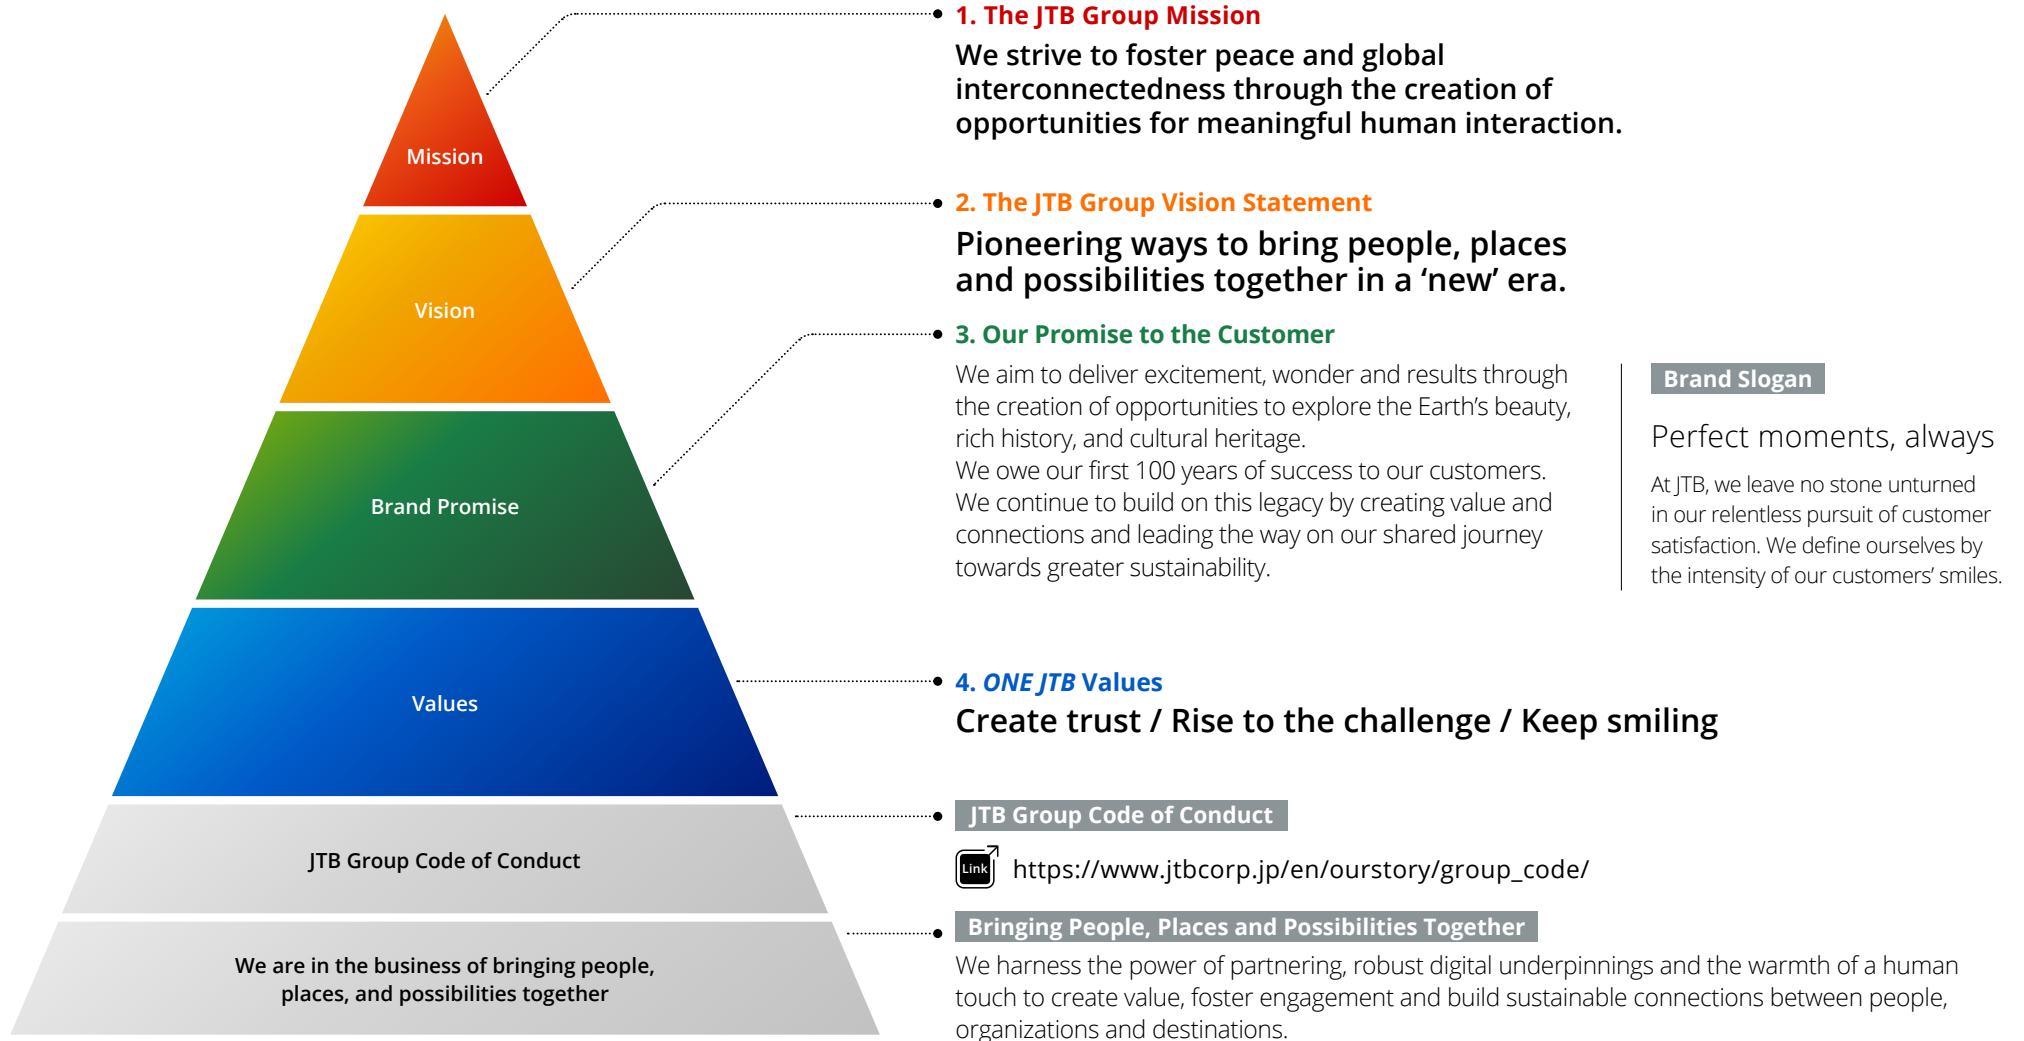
Mission

Vision

Brand Promise

Values

JTB Group Code of Conduct

We are in the business of bringing people, places, and possibilities together

1. The JTB Group Mission

We strive to foster peace and global interconnectedness through the creation of opportunities for meaningful human interaction.

2. The JTB Group Vision Statement

Pioneering ways to bring people, places and possibilities together in a 'new' era.

3. Our Promise to the Customer

We aim to deliver excitement, wonder and results through the creation of opportunities to explore the Earth's beauty, rich history, and cultural heritage.
We owe our first 100 years of success to our customers. We continue to build on this legacy by creating value and connections and leading the way on our shared journey towards greater sustainability.

Brand Slogan

Perfect moments, always

At JTB, we leave no stone unturned in our relentless pursuit of customer satisfaction. We define ourselves by the intensity of our customers' smiles.

4. ONE JTB Values

Create trust / Rise to the challenge / Keep smiling

JTB Group Code of Conduct

Link https://www.jtbcorp.jp/en/ourstory/group_code/

Bringing People, Places and Possibilities Together

We harness the power of partnering, robust digital underpinnings and the warmth of a human touch to create value, foster engagement and build sustainable connections between people, organizations and destinations.